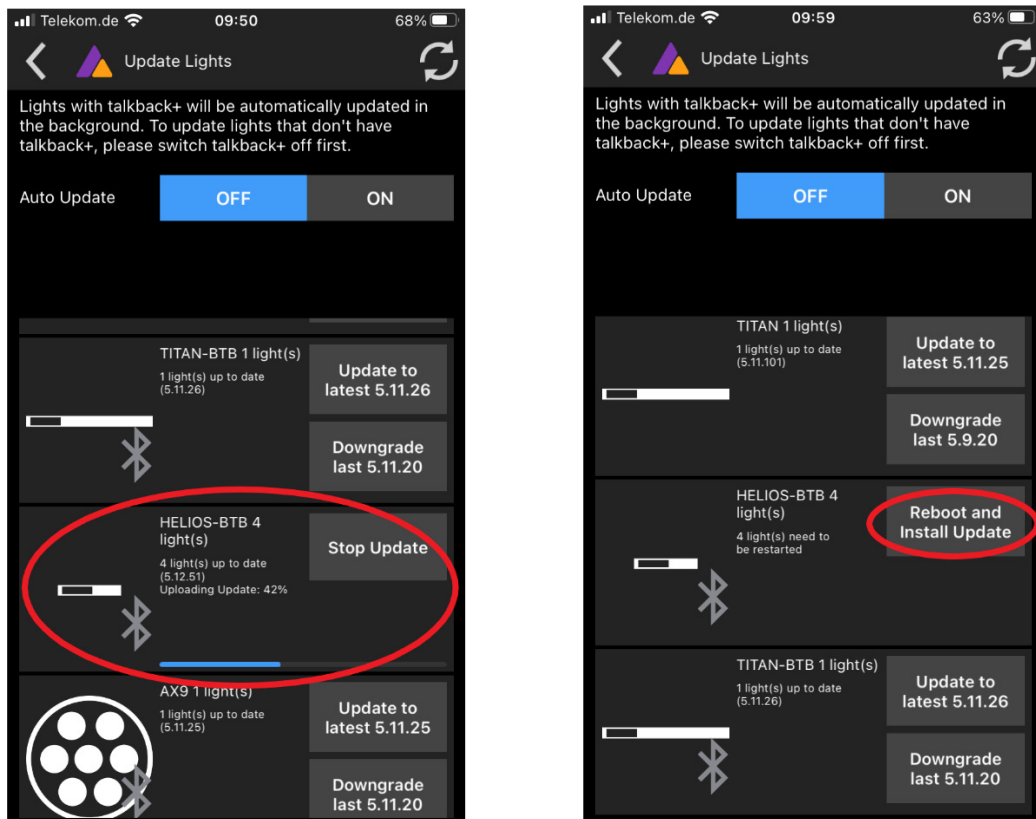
Telekom.de 09:50 68%

Update Lights

Lights with talkback+ will be automatically updated in the background. To update lights that don't have talkback+, please switch talkback+ off first.

Auto Update OFF ON

TITAN-BTB 1 light(s)
1 light(s) up to date (5.11.26)

Update to latest 5.11.26

Downgrade last 5.11.20

HELIOS-BTB 4 light(s)
4 light(s) up to date (5.12.51)
Uploading Update: 42%

Stop Update

AX9 1 light(s)
1 light(s) up to date (5.11.25)

Update to latest 5.11.25

Downgrade last 5.11.20

Telekom.de 09:59 63%

Update Lights

Lights with talkback+ will be automatically updated in the background. To update lights that don't have talkback+, please switch talkback+ off first.

Auto Update OFF ON

TITAN 1 light(s)
1 light(s) up to date (5.11.101)

Update to latest 5.11.25

Downgrade last 5.9.20

HELIOS-BTB 4 light(s)
4 light(s) need to be restarted

Reboot and Install Update

TITAN-BTB 1 light(s)
1 light(s) up to date (5.11.26)

Update to latest 5.11.26

Downgrade last 5.11.20